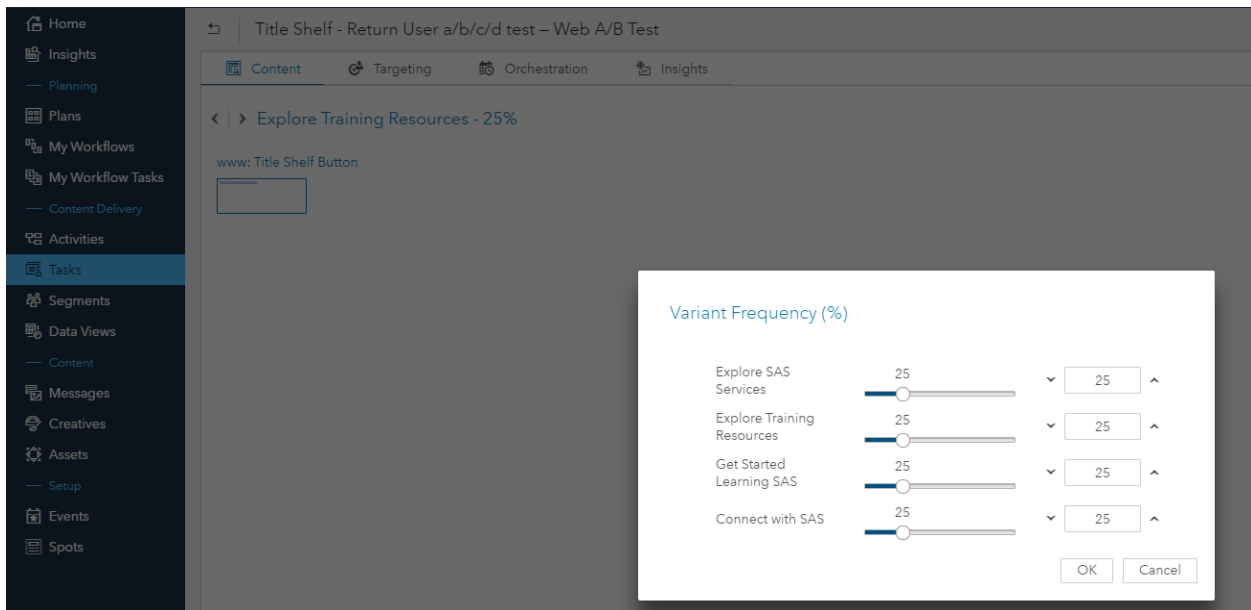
Home
Insights
— Planning
Plans
My Workflows
My Workflow Tasks
— Content Delivery
Activities
Tasks
Segments
Data Views
— Content
Messages
Creatives
Assets
— Setup
Events
Spots

Title Shelf - Return User a/b/c/d test – Web A/B Test

Content
Targeting
Orchestration
Insights

Explore Training Resources - 25%

www: Title Shelf Button

Variant Frequency (%)

| | | |
|---|---|---|
| Explore SAS Services | 25 | 25 |
| Explore Training Resources | 25 | 25 |
| Get Started Learning SAS | 25 | 25 |
| Connect with SAS | 25 | 25 |

OK
Cancel